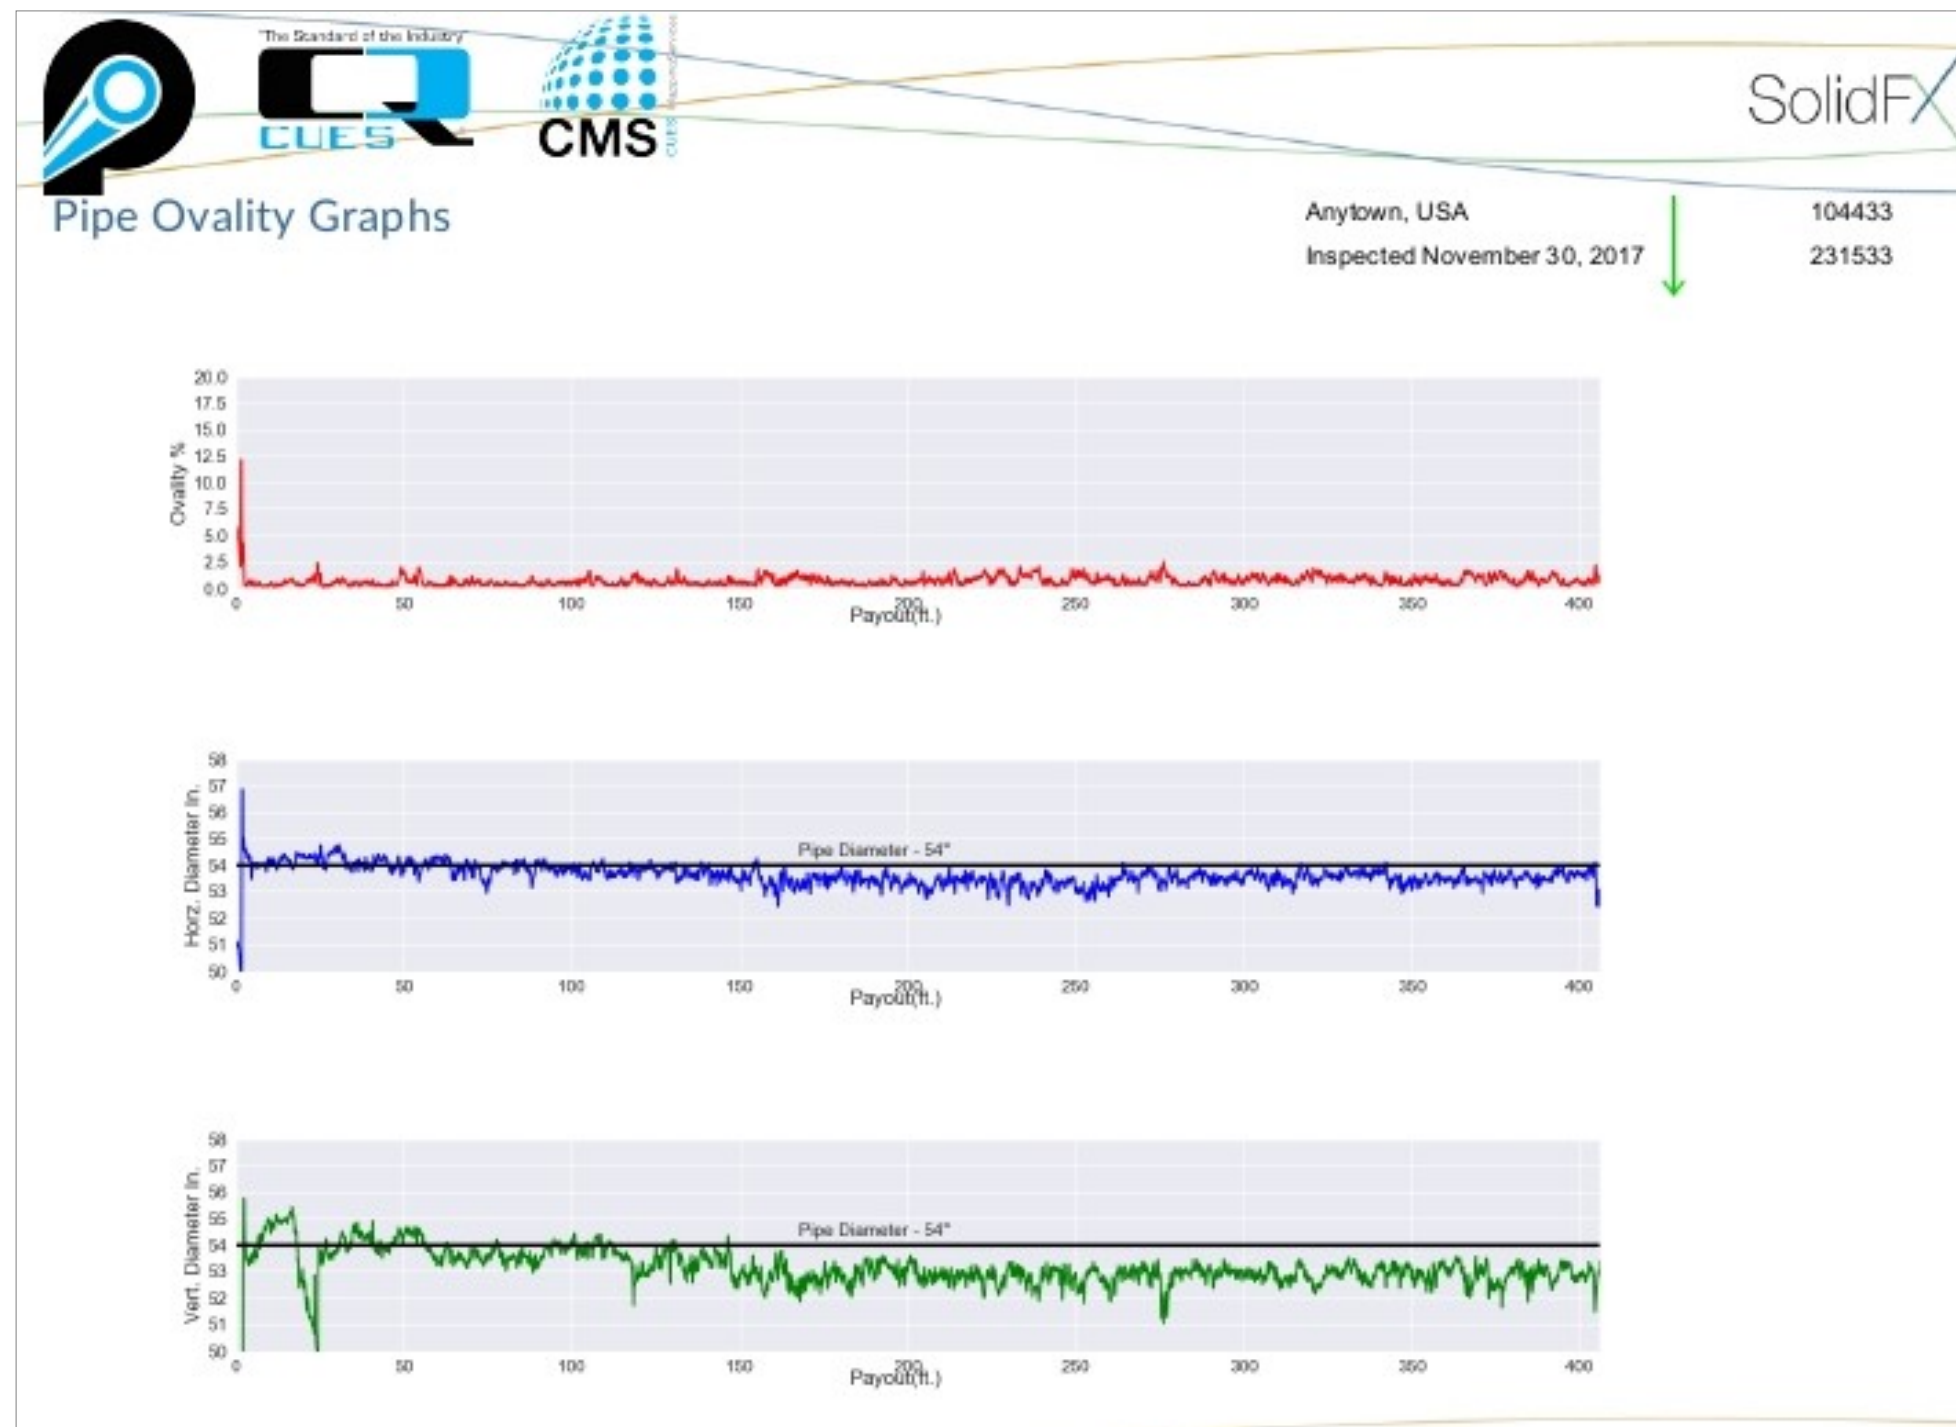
"The Standard of the Industry"

CUES

CMS

SolidFX

Pipe Ovality Graphs

Anytown, USA

Inspected November 30, 2017

104433

231533

Ovality %

20.0
17.5
15.0
12.5
10.0
7.5
5.0
2.5
0.0

0 50 100 150 200 250 300 350 400

Payout(ft.)

Horz. Diameter in.

58
57
56
55
54
53
52
51
50

Pipe Diameter - 54"

0 50 100 150 200 250 300 350 400

Payout(ft.)

Vert. Diameter in.

58
57
56
55
54
53
52
51
50

Pipe Diameter - 54"

0 50 100 150 200 250 300 350 400

Payout(ft.)